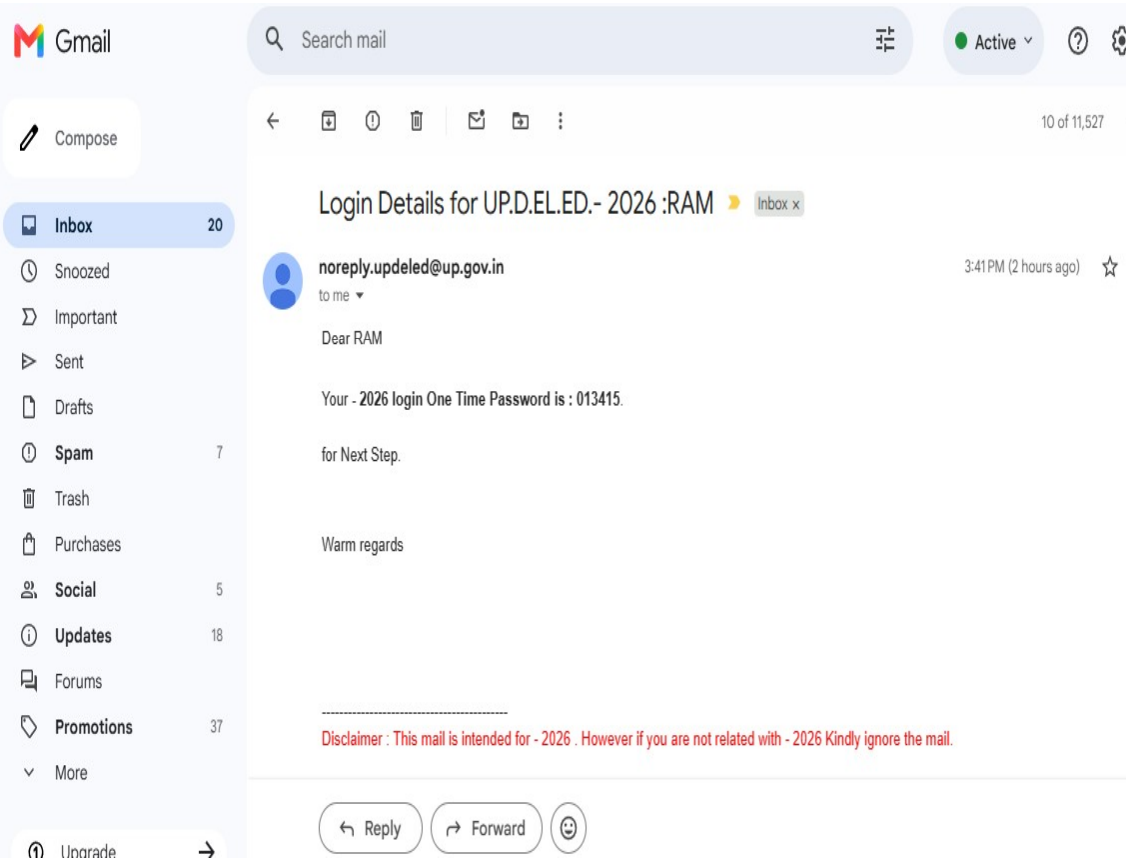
Gmail

Search mail

Active

Compose

Inbox 20
Snoozed
Important
Sent
Drafts
Spam 7
Trash
Purchases
Social 5
Updates 18
Forums
Promotions 37
More

Upgrade

10 of 11,527

Login Details for UP.D.EL.ED.- 2026 :RAM Inbox x

noreply.updeled@up.gov.in
to me

3:41 PM (2 hours ago)

Dear RAM

Your - **2026 login One Time Password is : 013415**.

for Next Step.

Warm regards

--------------------------------------------
Disclaimer : This mail is intended for - 2026 . However if you are not related with - 2026 Kindly ignore the mail.

Reply
Forward